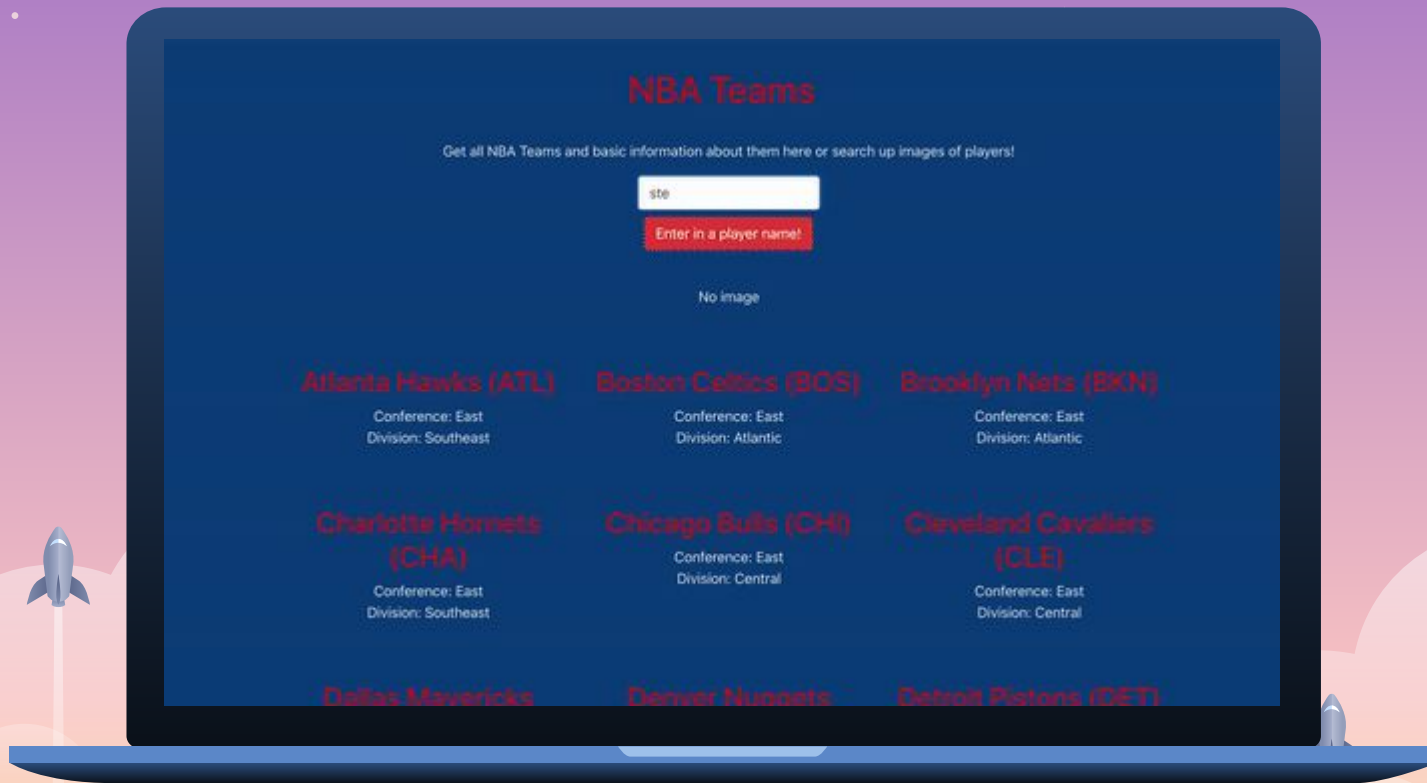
NBA Teams

Get all NBA Teams and basic information about them here or search up images of players!

ste

Enter in a player name!

No image

Atlanta Hawks (ATL)
Conference: East
Division: Southeast

Boston Celtics (BOS)
Conference: East
Division: Atlantic

Brooklyn Nets (BKN)
Conference: East
Division: Atlantic

Charlotte Hornets (CHA)
Conference: East
Division: Southeast

Chicago Bulls (CHI)
Conference: East
Division: Central

Cleveland Cavaliers (CLE)
Conference: East
Division: Central

Dallas Mavericks

Denver Nuggets

Detroit Pistons (DET)